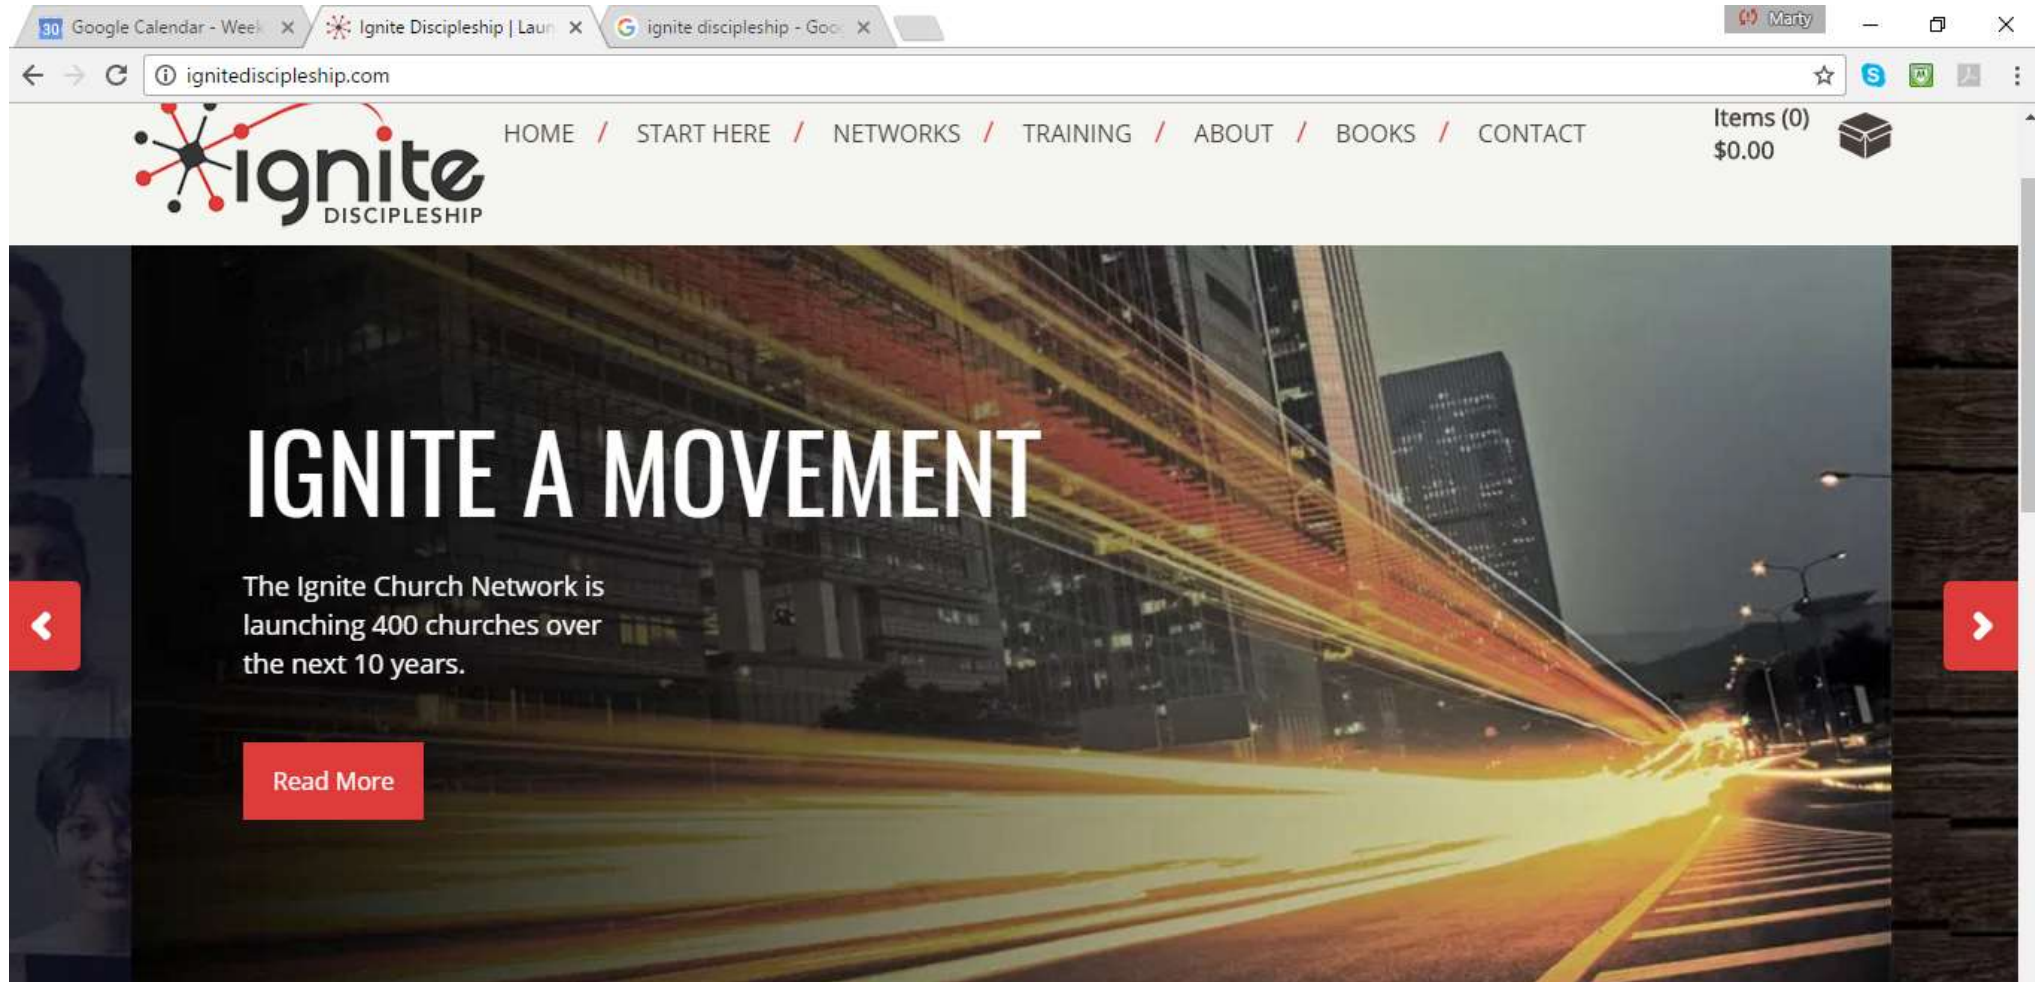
30 Google Calendar - Week ×
Ignite Discipleship | Laun ×
ignite discipleship - Goo ×
Marty

ignitediscipleship.com

ignite DISCIPLESHIP

HOME / START HERE / NETWORKS / TRAINING / ABOUT / BOOKS / CONTACT

Items (0)
$0.00

IGNITE A MOVEMENT

The Ignite Church Network is launching 400 churches over the next 10 years.

Read More